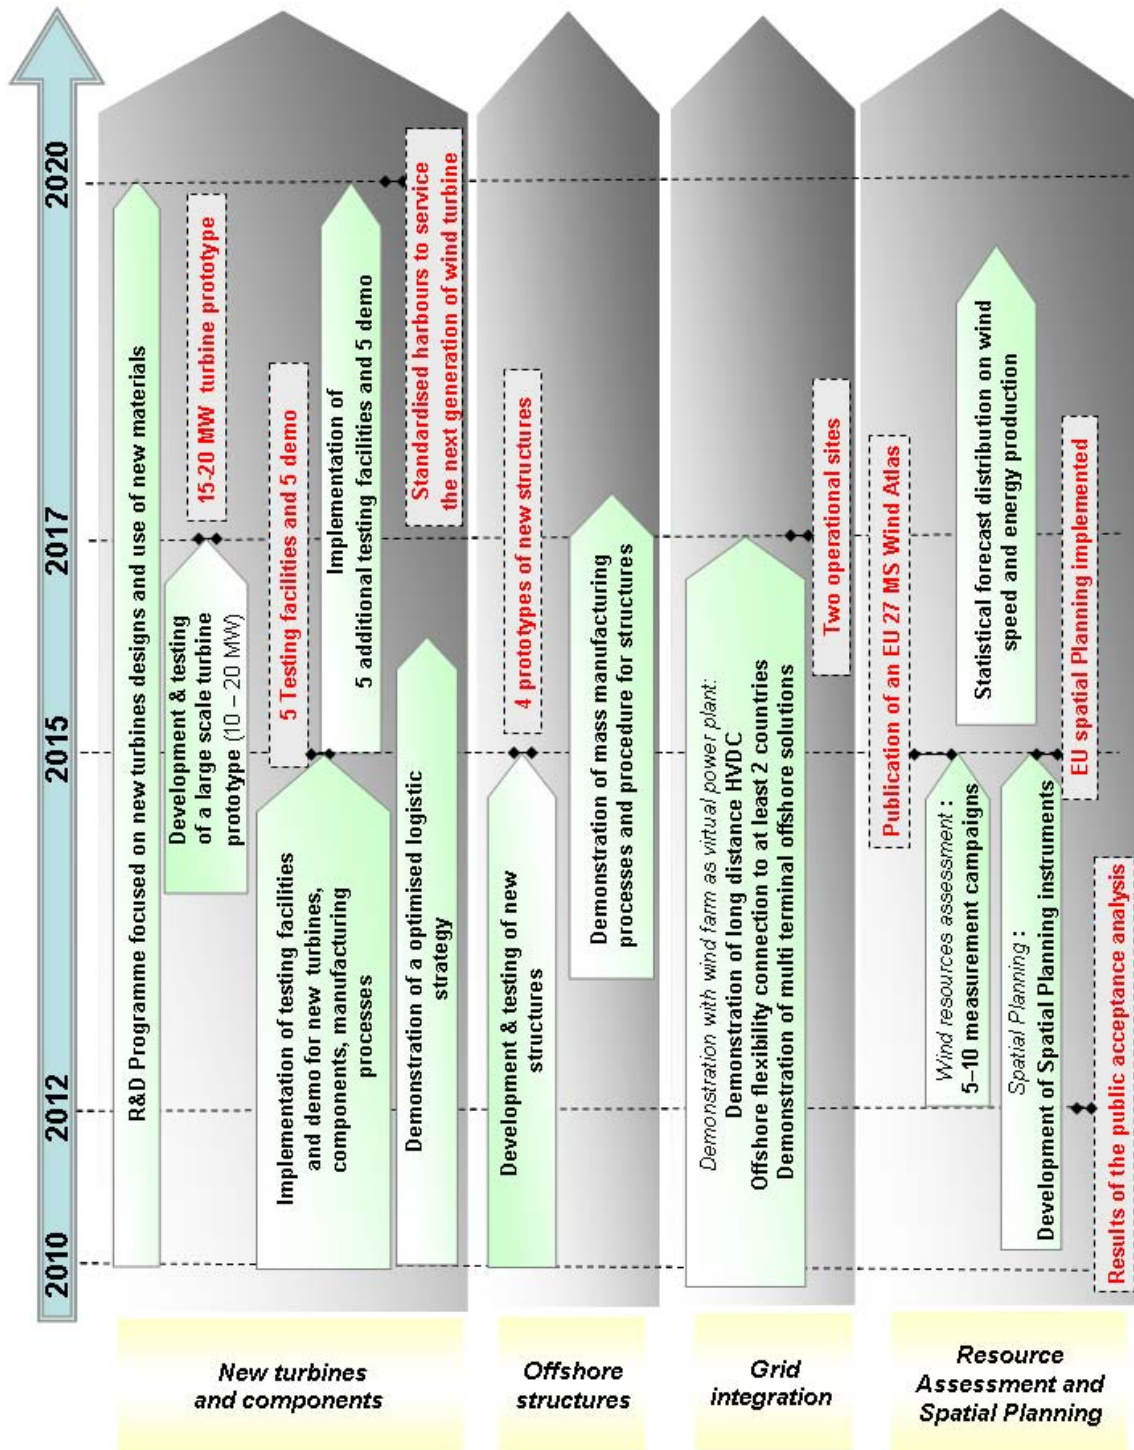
2010
2012
2015
2017
2020

R&D Programme focused on new turbines designs and use of new materials

Development & testing of a large scale turbine prototype (10 – 20 MW)

15-20 MW turbine prototype

Implementation of testing facilities and demo for new turbines, components, manufacturing processes

5 Testing facilities and 5 demo

Implementation of 5 additional testing facilities and 5 demo

Demonstration of a optimised logistic strategy

Standardised harbours to service the next generation of wind turbine

Development & testing of new structures

4 prototypes of new structures

Demonstration of mass manufacturing processes and procedure for structures

Demonstration with wind farm as virtual power plant:
Demonstration of long distance HVDC
Offshore flexibility connection to at least 2 countries
Demonstration of multi terminal offshore solutions

Two operational sites

Publication of an EU 27 MS Wind Atlas

Wind resources assessment :
5-10 measurement campaigns

Statistical forecast distribution on wind speed and energy production

Spatial Planning :
Development of Spatial Planning instruments

EU spatial Planning implemented

Results of the public acceptance analysis

New turbines and components

Offshore structures

Grid integration

Resource Assessment and Spatial Planning